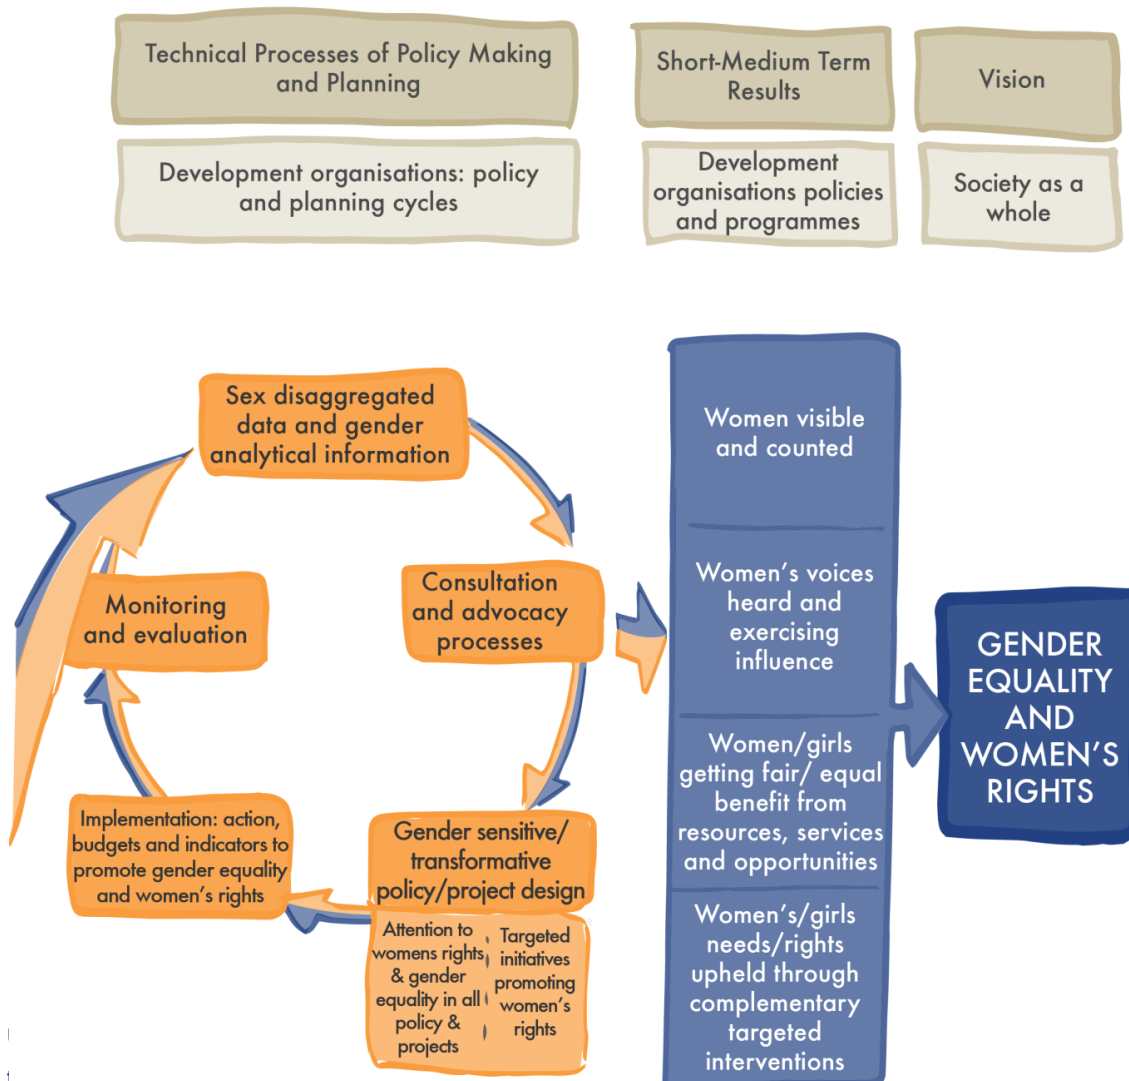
Technical Processes of Policy Making and Planning

Short-Medium Term Results

Vision

Development organisations: policy and planning cycles

Development organisations policies and programmes

Society as a whole

Sex disaggregated data and gender analytical information

Consultation and advocacy processes

Gender sensitive/ transformative policy/project design

Attention to womens rights & gender equality in all policy & projects

Targeted initiatives promoting women's rights

Implementation: action, budgets and indicators to promote gender equality and women's rights

Monitoring and evaluation

Women visible and counted

Women's voices heard and exercising influence

Women/girls getting fair/ equal benefit from resources, services and opportunities

Women's/girls needs/rights upheld through complementary targeted interventions

GENDER EQUALITY AND WOMEN'S RIGHTS